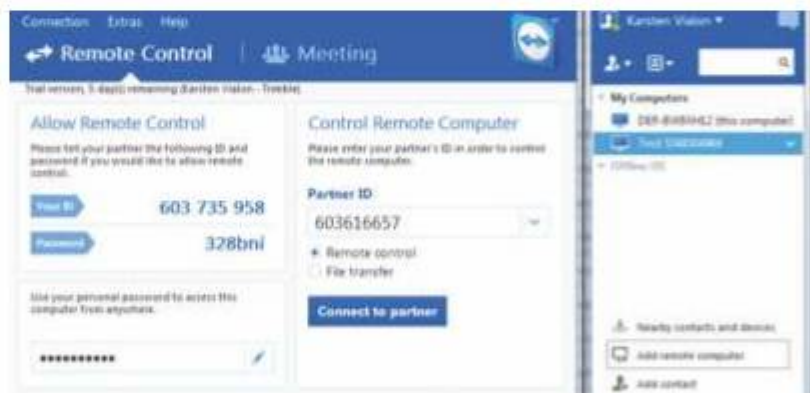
Connection Extras Help

Remote Control | Meeting

Trial version, 5 day(s) remaining (Karsten Vialon - Trekkie)

Allow Remote Control

Please tell your partner the following ID and password if you would like to allow remote control.

Your ID 603 735 958

Password 328bni

Use your personal password to access this computer from anywhere.

•••••••••••

Control Remote Computer

Please enter your partner's ID in order to control the remote computer.

Partner ID

603616657

Remote control

File transfer

Connect to partner

Karsten Vialon

My Computers

DER-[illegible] (this computer)

Test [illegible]

Offline (0)

Nearby contacts and devices

Add remote computer

Add contact